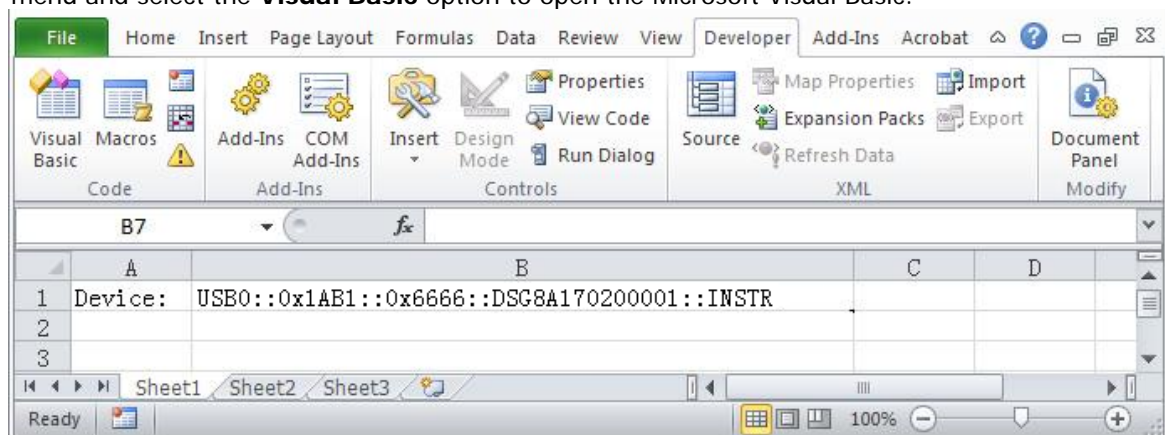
menu and select the **Visual Basic** option to open the Microsoft Visual Basic.

File Home Insert Page Layout Formulas Data Review View Developer Add-Ins Acrobat

Visual Basic Macros
Code

Add-Ins COM Add-Ins
Add-Ins

Insert Design Mode Properties View Code Run Dialog
Controls

Source Map Properties Expansion Packs Refresh Data Import Export
XML

Document Panel
Modify

B7 $f_x$

| | A | B | C | D |
|---|---|---|---|---|
| 1 | Device: | USB0::0x1AB1::0x6666::DSG8A170200001::INSTR | | |
| 2 | | | | |
| 3 | | | | |

Sheet1 Sheet2 Sheet3

Ready 100%